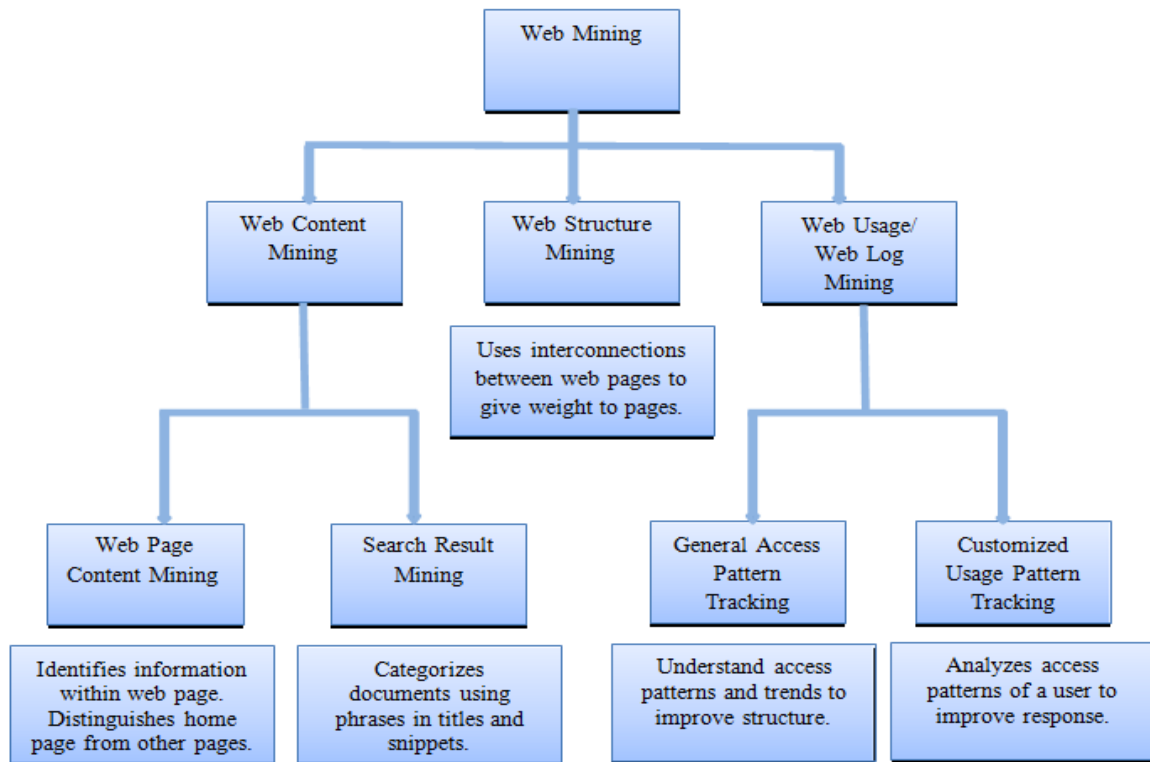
Web Mining

Web Content Mining

Web Structure Mining

Web Usage/ Web Log Mining

Uses interconnections between web pages to give weight to pages.

Web Page Content Mining

Search Result Mining

General Access Pattern Tracking

Customized Usage Pattern Tracking

Identifies information within web page. Distinguishes home page from other pages.

Categorizes documents using phrases in titles and snippets.

Understand access patterns and trends to improve structure.

Analyzes access patterns of a user to improve response.